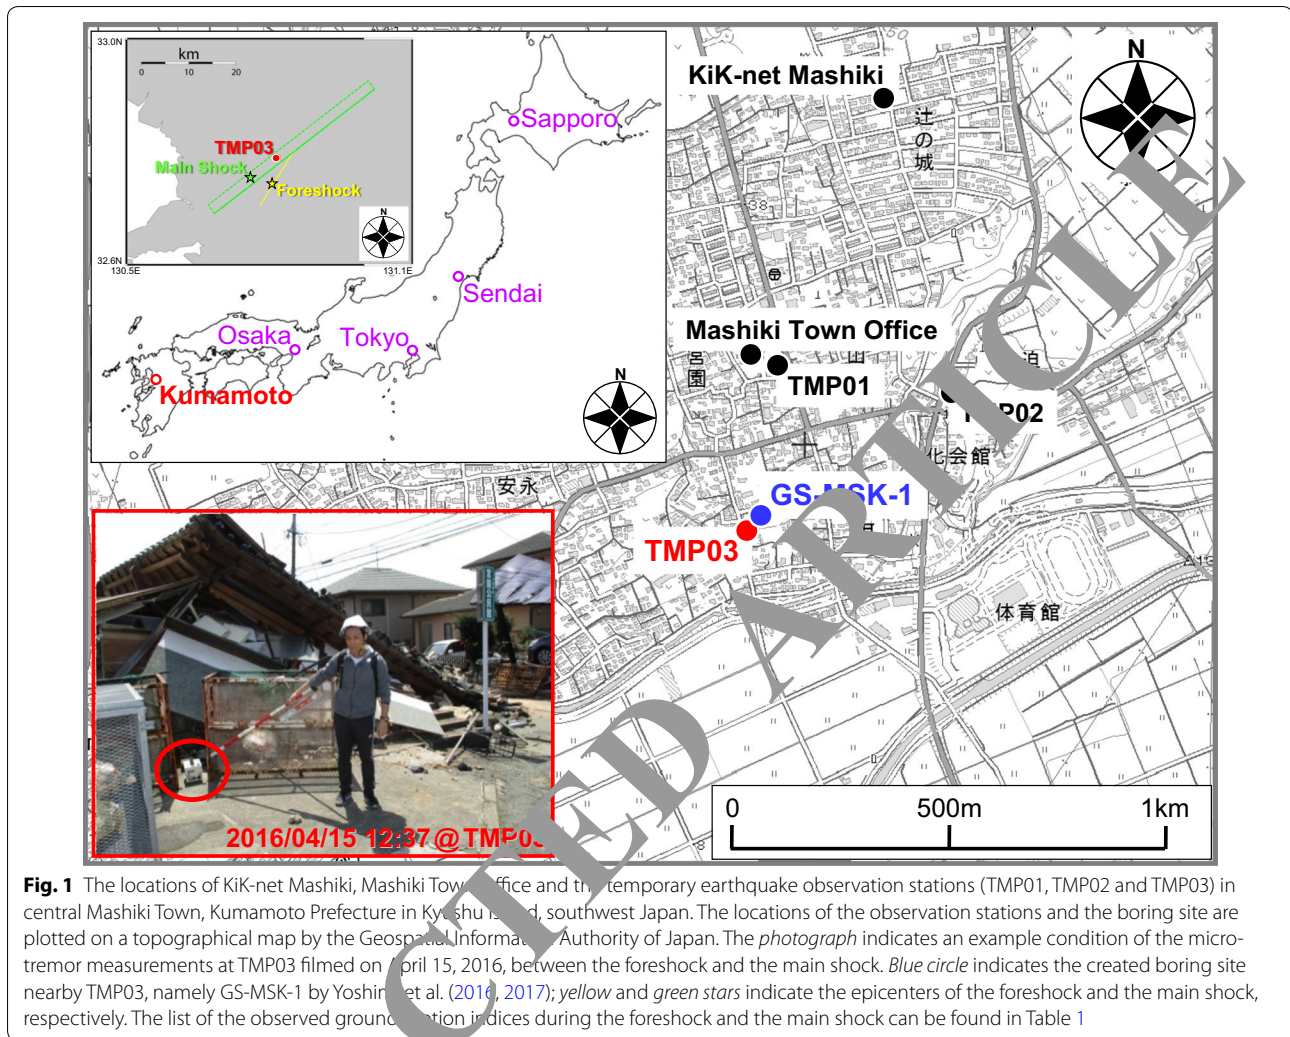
33.0N

km

0 10 20

TMP03

Main Shock

Foreshock

N

32.6N

130.5E

131.1E

Sapporo

Sendai

Osaka

Tokyo

Kumamoto

N

KiK-net Mashiki

N

辻の城

Mashiki Town Office

TMP01

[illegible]P02

化会館

安永

GS-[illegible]SK-1

TMP03

体育館

2016/04/15 12:37 @TMP0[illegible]

0 500m 1km

CITED ARTICLE

Fig. 1 The locations of KiK-net Mashiki, Mashiki Tow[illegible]ffice and th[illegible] temporary earthquake observation stations (TMP01, TMP02 and TMP03) in central Mashiki Town, Kumamoto Prefecture in Ky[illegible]shu I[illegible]d, southwest Japan. The locations of the observation stations and the boring site are plotted on a topographical map by the Geosp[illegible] Informat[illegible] Authority of Japan. The photograph indicates an example condition of the microtremor measurements at TMP03 filmed on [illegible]pril 15, 2016, between the foreshock and the main shock. Blue circle indicates the created boring site nearby TMP03, namely GS-MSK-1 by Yoshin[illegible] et al. (201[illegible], 2017); yellow and green stars indicate the epicenters of the foreshock and the main shock, respectively. The list of the observed groun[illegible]tion i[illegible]dices during the foreshock and the main shock can be found in Table 1